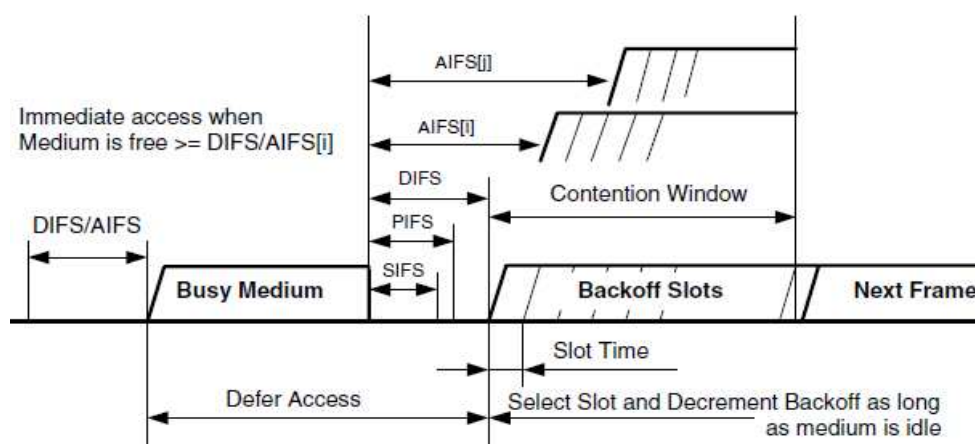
AIFS[j]

Immediate access when Medium is free >= DIFS/AIFS[i]

AIFS[i]

DIFS

Contention Window

DIFS/AIFS

PIFS

SIFS

Busy Medium

Backoff Slots

Next Frame

Slot Time

Defer Access

Select Slot and Decrement Backoff as long as medium is idle